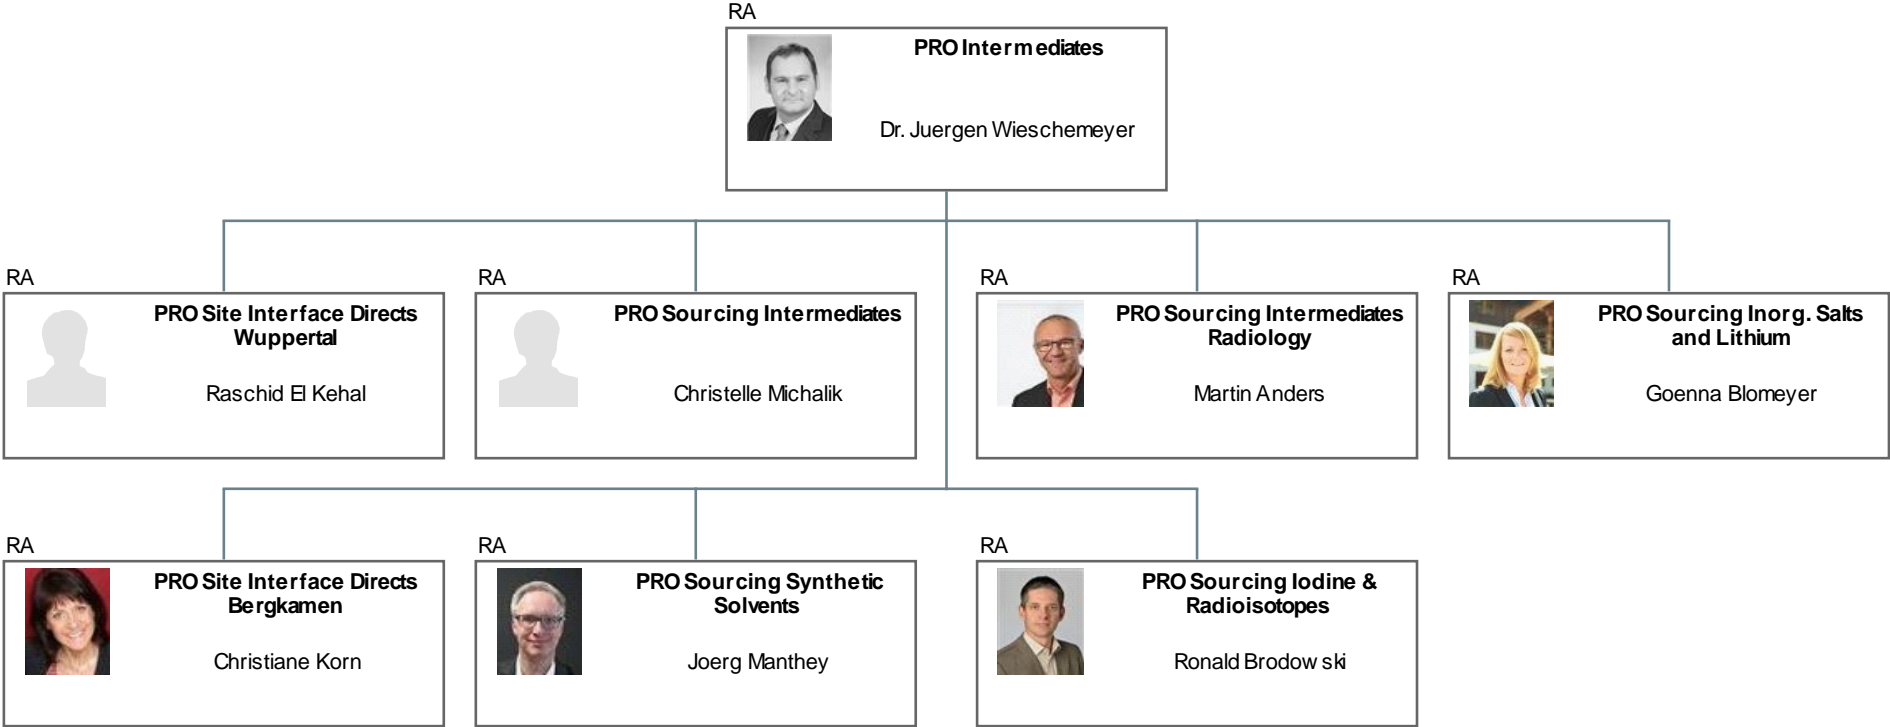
RA
PRO Intermediates
Dr. Juergen Wieschemeyer

RA
PRO Site Interface Directs Wuppertal
Raschid El Kehal

RA
PRO Sourcing Intermediates
Christelle Michalik

RA
PRO Sourcing Intermediates Radiology
Martin Anders

RA
PRO Sourcing Inorg. Salts and Lithium
Goenna Blomeyer

RA
PRO Site Interface Directs Bergkamen
Christiane Korn

RA
PRO Sourcing Synthetic Solvents
Joerg Manthey

RA
PRO Sourcing Iodine & Radioisotopes
Ronald Brodowski